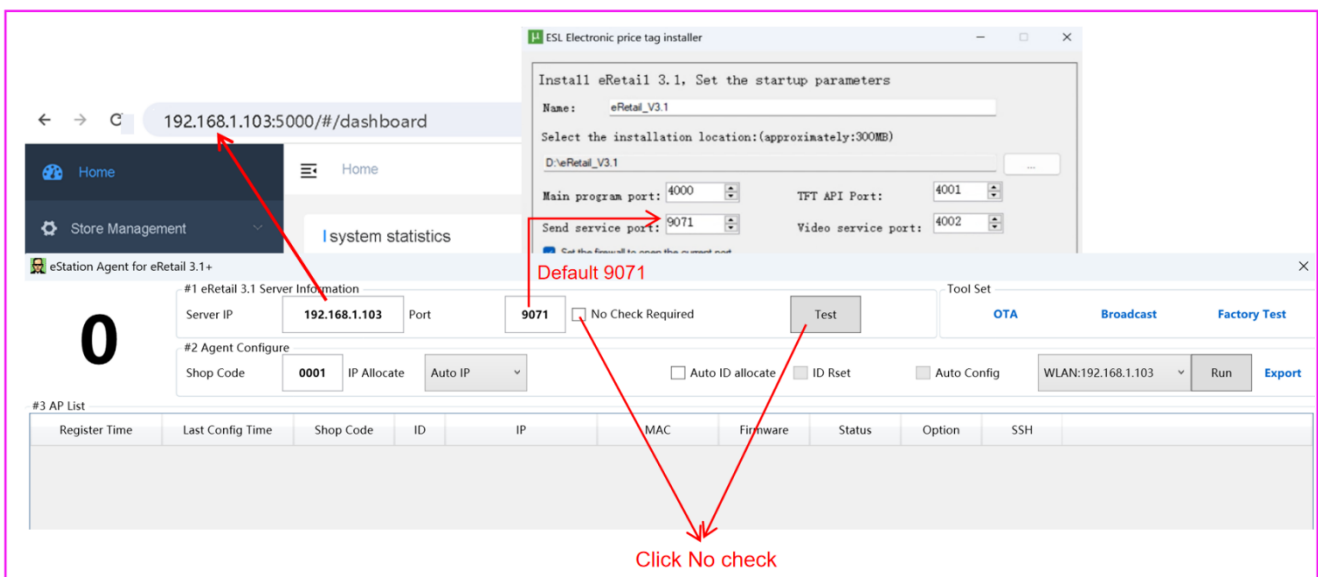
ESL Electronic price tag installer

Install eRetail 3.1, Set the startup parameters

Name: eRetail_V3.1

Select the installation location:(approximately:300MB)

D:\eRetail_V3.1 ...

Main program port: 4000
TFT API Port: 4001

Send service port: 9071
Video service port: 4002

Set the firewall to open the current port

192.168.1.103:5000/#/dashboard

Home

Store Management

Home

system statistics

eStation Agent for eRetail 3.1+

Default 9071

0

#1 eRetail 3.1 Server Information

Server IP 192.168.1.103 Port 9071 No Check Required Test

Tool Set

OTA Broadcast Factory Test

#2 Agent Configure

Shop Code 0001 IP Allocate Auto IP

Auto ID allocate ID Rset Auto Config WLAN:192.168.1.103 Run Export

#3 AP List

| Register Time | Last Config Time | Shop Code | ID | IP | MAC | Firmware | Status | Option | SSH |
|---|---|---|---|---|---|---|---|---|---|

Click No check